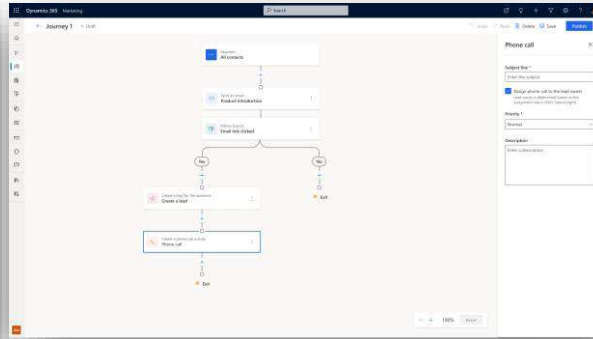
Dynamics 365 Marketing

Search

← Journey 1 • Draft

Delete Save Publish

Segment
All contacts

Send an email
Product introduction

If/then branch
Email link clicked

No

No

Exit

Create a lead for the audience
Create a lead

Create a phone call activity
Phone call

Exit

100% Reset

Phone call

Subject line *

Enter the subject

Assign phone call to the lead owner

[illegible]

Priority *

Normal

Description

Enter a description